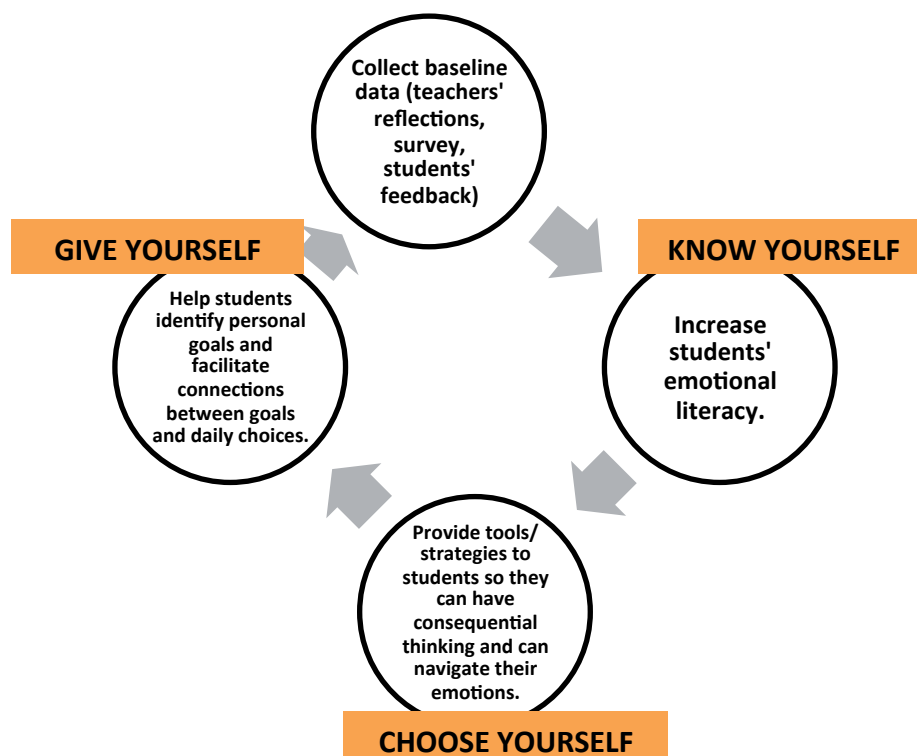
Collect baseline data (teachers' reflections, survey, students' feedback)

KNOW YOURSELF

Increase students' emotional literacy.

Provide tools/ strategies to students so they can have consequential thinking and can navigate their emotions.

CHOOSE YOURSELF

GIVE YOURSELF

Help students identify personal goals and facilitate connections between goals and daily choices.